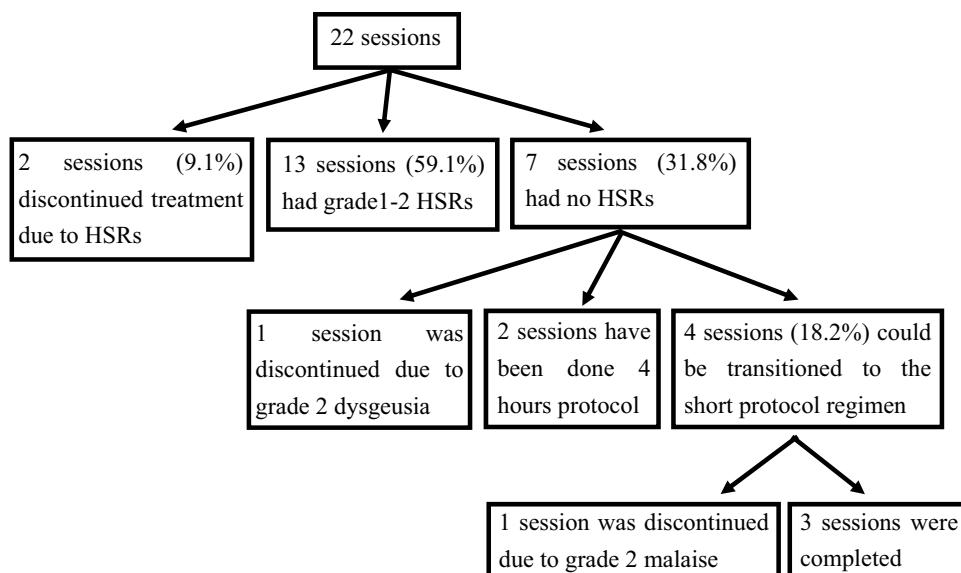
22 sessions

2 sessions (9.1%) discontinued treatment due to HSRs

13 sessions (59.1%) had grade1-2 HSRs

7 sessions (31.8%) had no HSRs

1 session was discontinued due to grade 2 dysgeusia

2 sessions have been done 4 hours protocol

4 sessions (18.2%) could be transitioned to the short protocol regimen

1 session was discontinued due to grade 2 malaise

3 sessions were completed